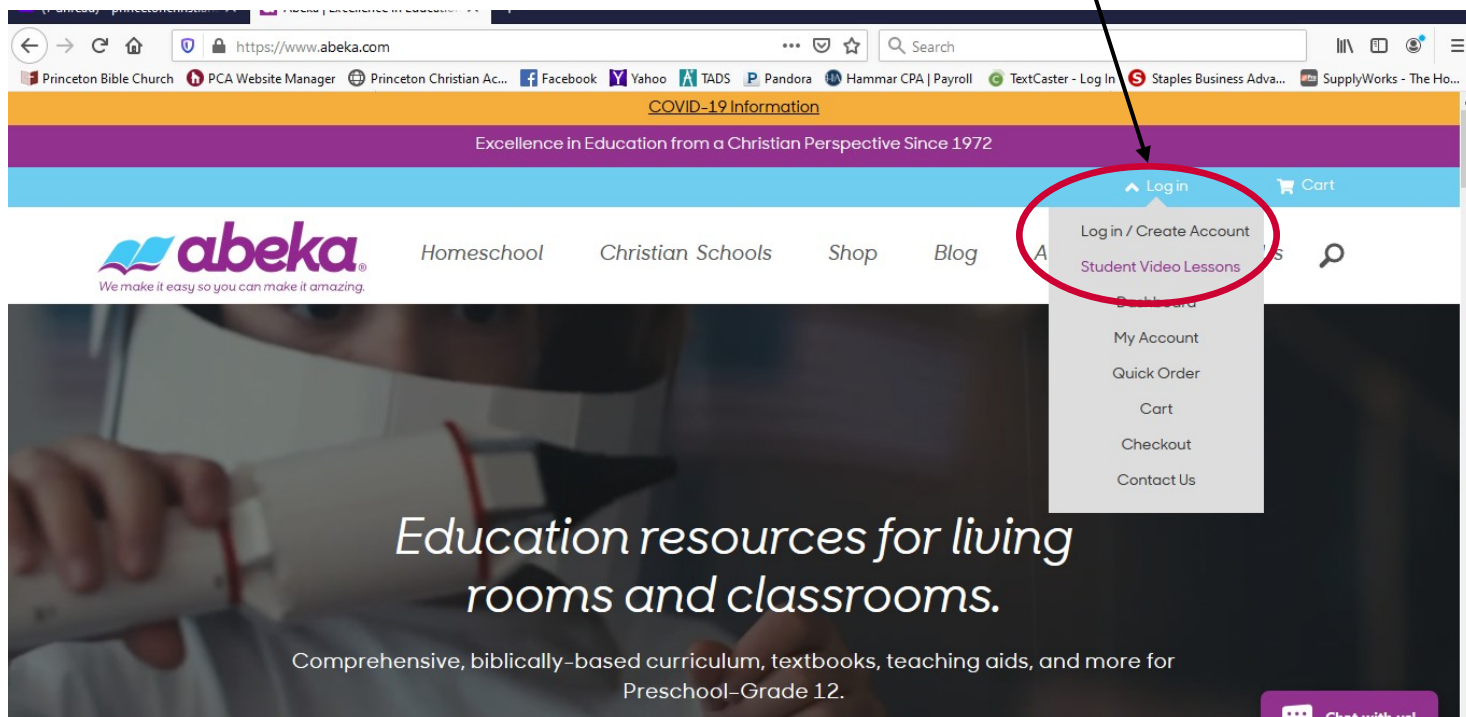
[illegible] Abeka | Excellence in Educatio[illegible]

https://www.abeka.com

Search

Princeton Bible Church  PCA Website Manager  Princeton Christian Ac...  Facebook  Yahoo  TADS  Pandora  Hammar CPA | Payroll  TextCaster - Log In  Staples Business Adva...  SupplyWorks - The Ho...

COVID-19 Information

Excellence in Education from a Christian Perspective Since 1972

Log in  Cart

abeka
We make it easy so you can make it amazing.

Homeschool  Christian Schools  Shop  Blog  A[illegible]  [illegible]s

Log in / Create Account
Student Video Lessons
Dashboard
My Account
Quick Order
Cart
Checkout
Contact Us

Education resources for living rooms and classrooms.

Comprehensive, biblically-based curriculum, textbooks, teaching aids, and more for Preschool–Grade 12.

Chat with us!